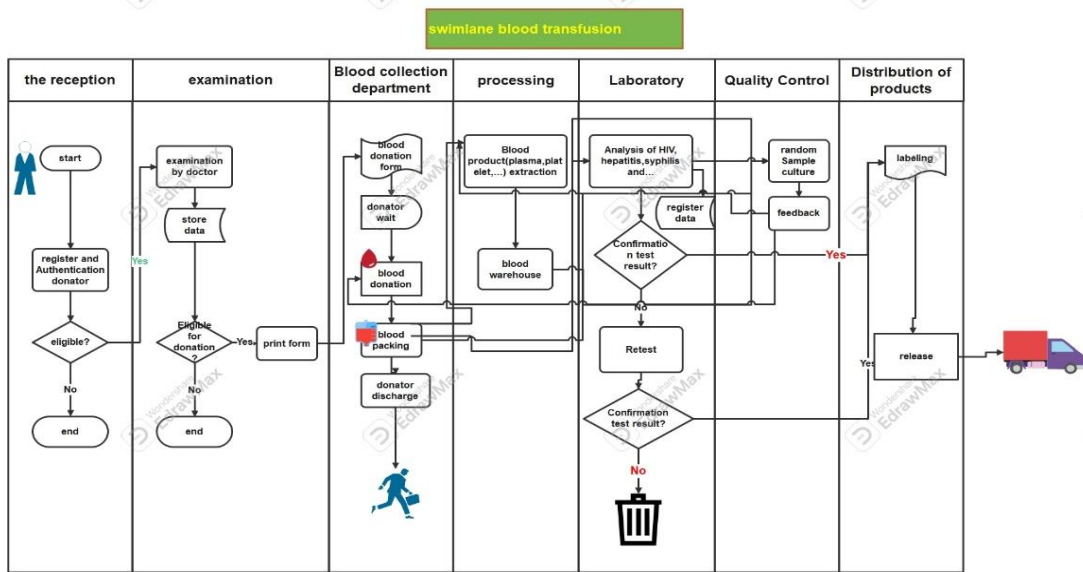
swimlane blood transfusion

| the reception | examination | Blood collection department | processing | Laboratory | Quality Control | Distribution of products |
|---|---|---|---|---|---|---|

start

register and Authentication donator

Yes

eligible?

No

end

examination by doctor

store data

Eligible for donation ?

Yes

No

end

print form

blood donation form

donator wait

blood donation

blood packing

donator discharge

Blood product(plasma,platelet,...) extraction

blood warehouse

Analysis of HIV, hepatitis,syphilis and...

register data

Confirmation test result?

No

Retest

Confirmation test result?

No

random Sample culture

feedback

Yes

labeling

Yes

release

Wondershare EdrawMax